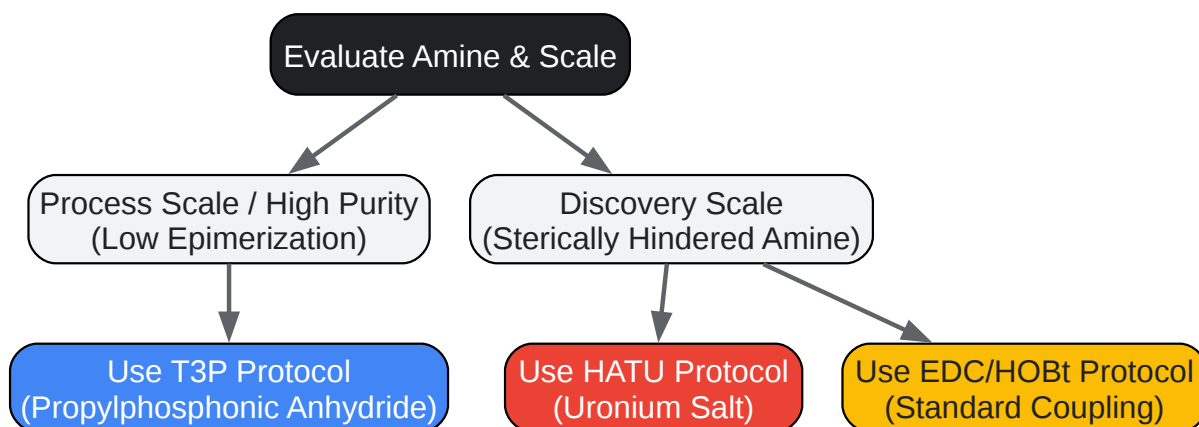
Evaluate Amine & Scale

Process Scale / High Purity
(Low Epimerization)

Discovery Scale
(Sterically Hindered Amine)

Use T3P Protocol
(Propylphosphonic Anhydride)

Use HATU Protocol
(Uronium Salt)

Use EDC/HOBt Protocol
(Standard Coupling)